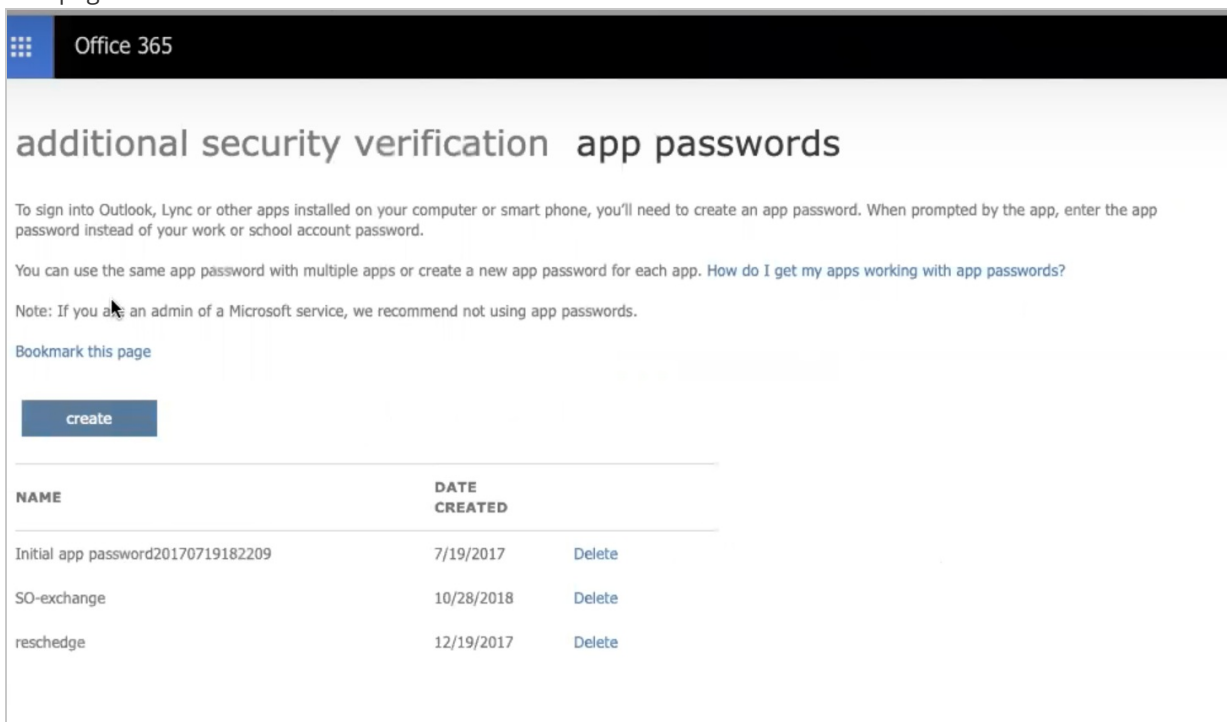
Office 365

additional security verification app passwords

To sign into Outlook, Lync or other apps installed on your computer or smart phone, you'll need to create an app password. When prompted by the app, enter the app password instead of your work or school account password.

You can use the same app password with multiple apps or create a new app password for each app. How do I get my apps working with app passwords?

Note: If you are an admin of a Microsoft service, we recommend not using app passwords.

Bookmark this page

create

| NAME | DATE CREATED | |
|---|---|---|
| Initial app password20170719182209 | 7/19/2017 | Delete |
| SO-exchange | 10/28/2018 | Delete |
| reschedge | 12/19/2017 | Delete |